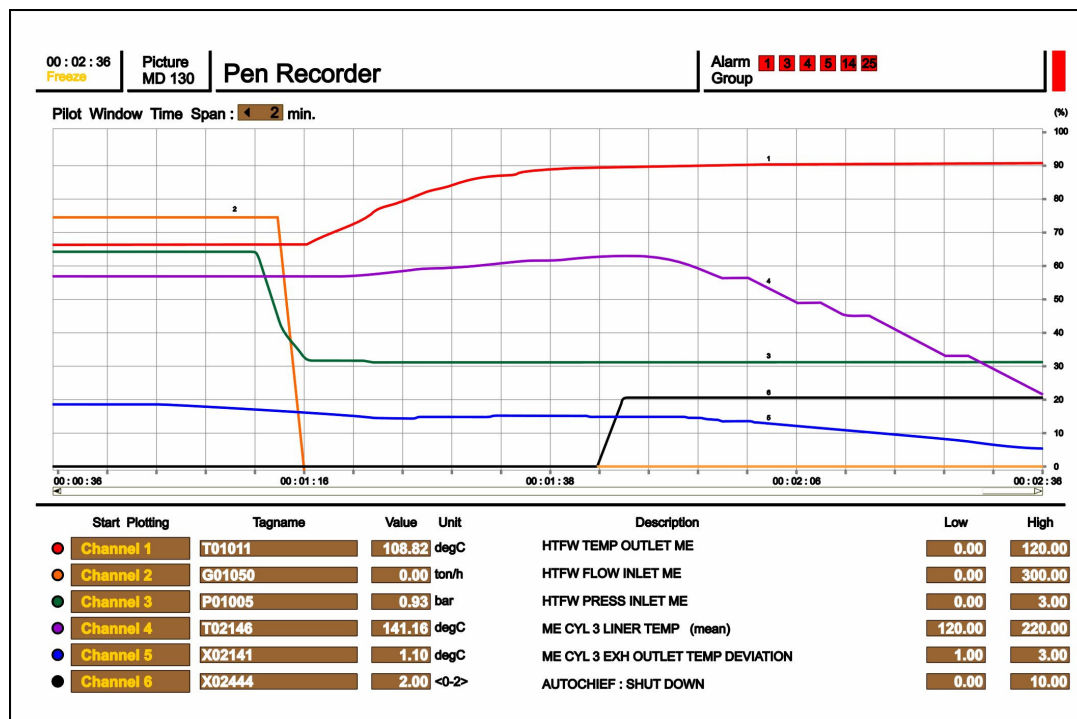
00 : 02 : 36
Freeze

Picture
MD 130

Pen Recorder

Alarm Group 1 3 4 5 14 25

Pilot Window Time Span : 2 min.

(%)
100
90
80
70
60
50
40
30
20
10
0

1
2
3
4
5
6

00 : 00 : 36
00 : 01 : 16
00 : 01 : 38
00 : 02 : 06
00 : 02 : 36

| Start Plotting | Tagname | Value | Unit | Description | Low | High |
|---|---|---|---|---|---|---|
| Channel 1 | T01011 | 108.82 | degC | HTFW TEMP OUTLET ME | 0.00 | 120.00 |
| Channel 2 | G01050 | 0.00 | ton/h | HTFW FLOW INLET ME | 0.00 | 300.00 |
| Channel 3 | P01005 | 0.93 | bar | HTFW PRESS INLET ME | 0.00 | 3.00 |
| Channel 4 | T02146 | 141.16 | degC | ME CYL 3 LINER TEMP (mean) | 120.00 | 220.00 |
| Channel 5 | X02141 | 1.10 | degC | ME CYL 3 EXH OUTLET TEMP DEVIATION | 1.00 | 3.00 |
| Channel 6 | X02444 | 2.00 | <0-2> | AUTOCHIEF : SHUT DOWN | 0.00 | 10.00 |